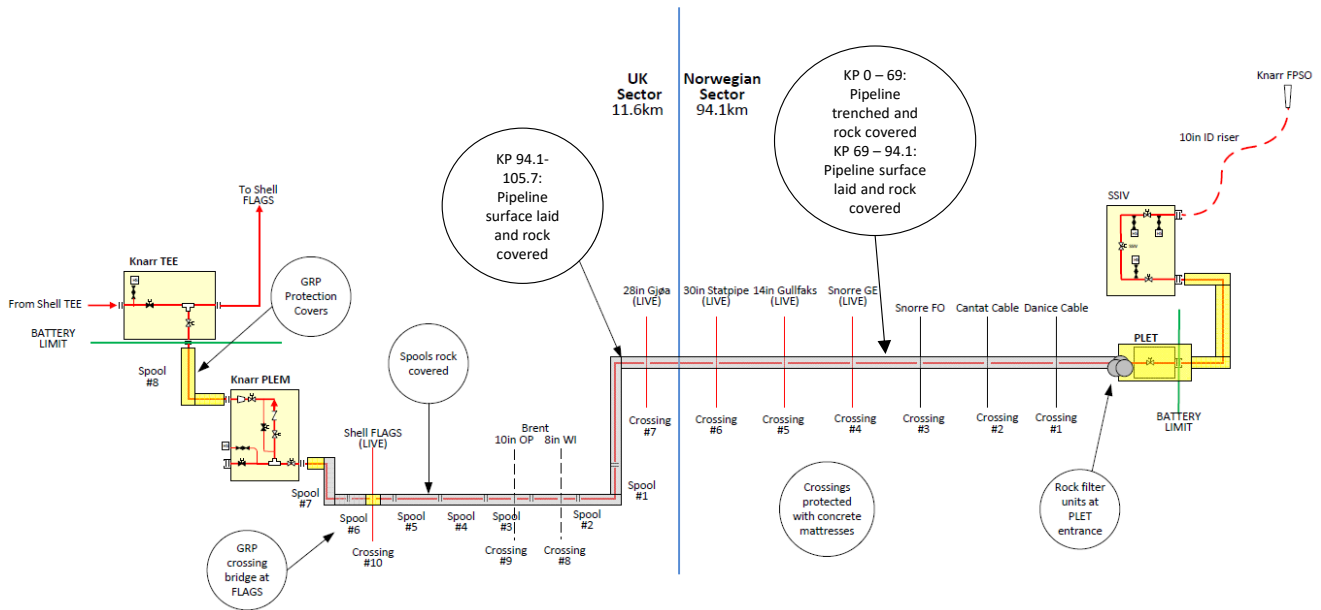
UK Sector 11.6km

Norwegian Sector 94.1km

KP 0 – 69: Pipeline trenched and rock covered KP 69 – 94.1: Pipeline surface laid and rock covered

Knarr FPSO

10in ID riser

KP 94.1-105.7: Pipeline surface laid and rock covered

To Shell FLAGS

SSIV

Knarr TEE

GRP Protection Covers

From Shell TEE

BATTERY LIMIT

28in Gjøa (LIVE)

30in Statpipe (LIVE)

14in Gullfaks (LIVE)

Snorre GE (LIVE)

Snorre FO

Cantat Cable

Danice Cable

PLET

Spools rock covered

Spool #8

Knarr PLEM

Crossing #7

Crossing #6

Crossing #5

Crossing #4

Crossing #3

Crossing #2

Crossing #1

BATTERY LIMIT

Shell FLAGS (LIVE)

Brent

10in OP

8in WI

Spool #7

Spool #1

Crossings protected with concrete mattresses

Rock filter units at PLET entrance

Spool #6

Spool #5

Spool #4

Spool #3

Spool #2

GRP crossing bridge at FLAGS

Crossing #10

Crossing #9

Crossing #8